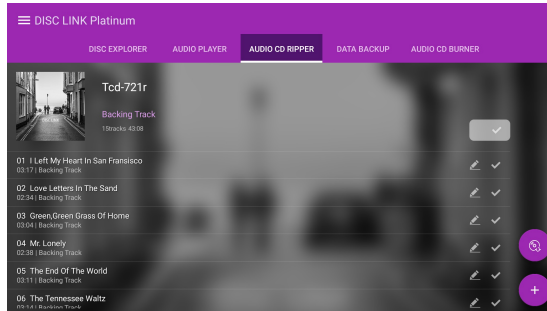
DISC LINK Platinum

DISC EXPLORER AUDIO PLAYER AUDIO CD RIPPER DATA BACKUP AUDIO CD BURNER

Tcd-721r

Backing Track

15tracks 43:08

01 I Left My Heart In San Fransisco
03:17 | Backing Track

02 Love Letters In The Sand
02:34 | Backing Track

03 Green,Green Grass Of Home
03:04 | Backing Track

04 Mr. Lonely
02:38 | Backing Track

05 The End Of The World
03:11 | Backing Track

06 The Tennessee Waltz
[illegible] | Backing Track